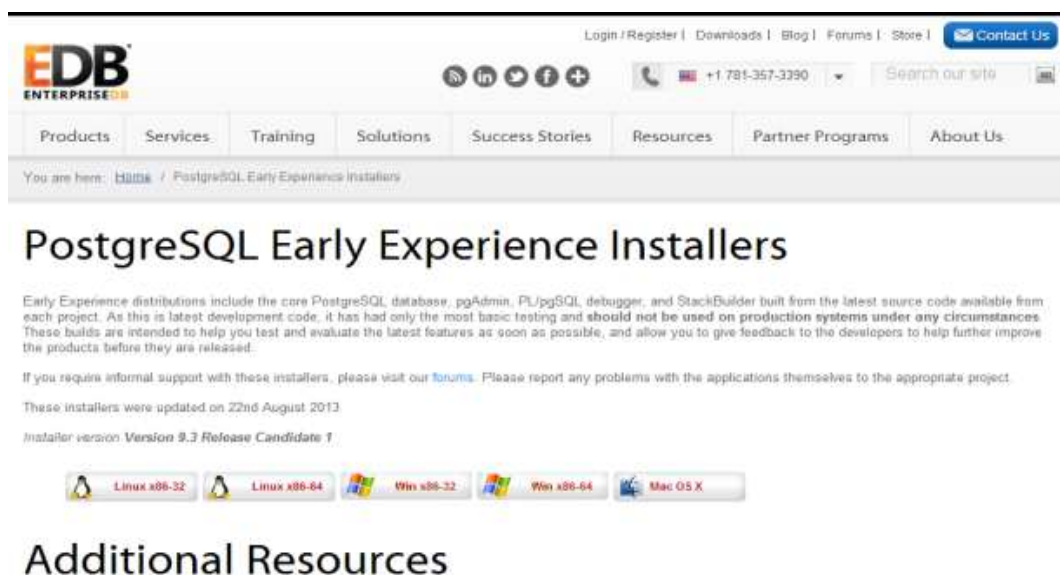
Login / Register | Downloads | Blog | Forums | Store | Contact Us

EDB ENTERPRISEDB

+1 781-357-3390

Search our site

Products | Services | Training | Solutions | Success Stories | Resources | Partner Programs | About Us

You are here: Home / PostgreSQL Early Experience Installers

PostgreSQL Early Experience Installers

Early Experience distributions include the core PostgreSQL database, pgAdmin, PL/pgSQL debugger, and StackBuilder built from the latest source code available from each project. As this is latest development code, it has had only the most basic testing and should not be used on production systems under any circumstances. These builds are intended to help you test and evaluate the latest features as soon as possible, and allow you to give feedback to the developers to help further improve the products before they are released.

If you require informal support with these installers, please visit our forums. Please report any problems with the applications themselves to the appropriate project.

These installers were updated on 22nd August 2013

Installer version Version 9.3 Release Candidate 1

Linux x86-32 | Linux x86-64 | Win x86-32 | Win x86-64 | Mac OS X

Additional Resources